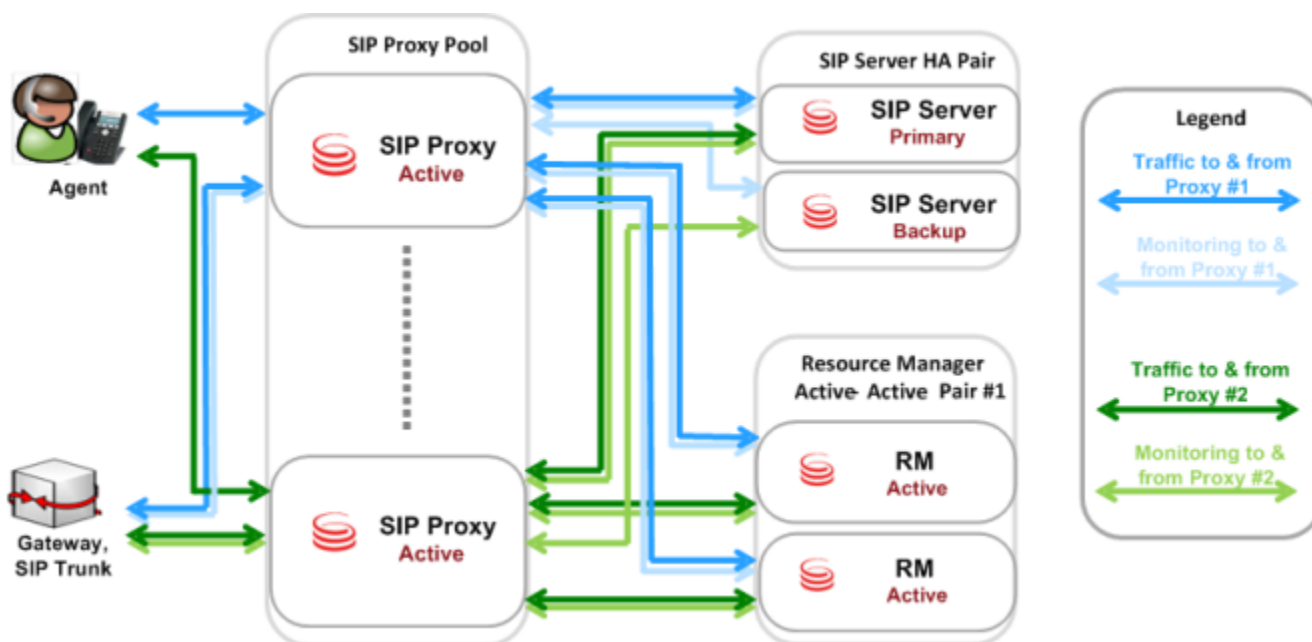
SIP Proxy Pool

SIP Server HA Pair

Agent

SIP Proxy
Active

SIP Server
Primary

SIP Server
Backup

Legend

Traffic to & from Proxy #1

Monitoring to & from Proxy #1

Traffic to & from Proxy #2

Monitoring to & from Proxy #2

Resource Manager
Active- Active Pair #1

RM
Active

Gateway, SIP Trunk

SIP Proxy
Active

RM
Active